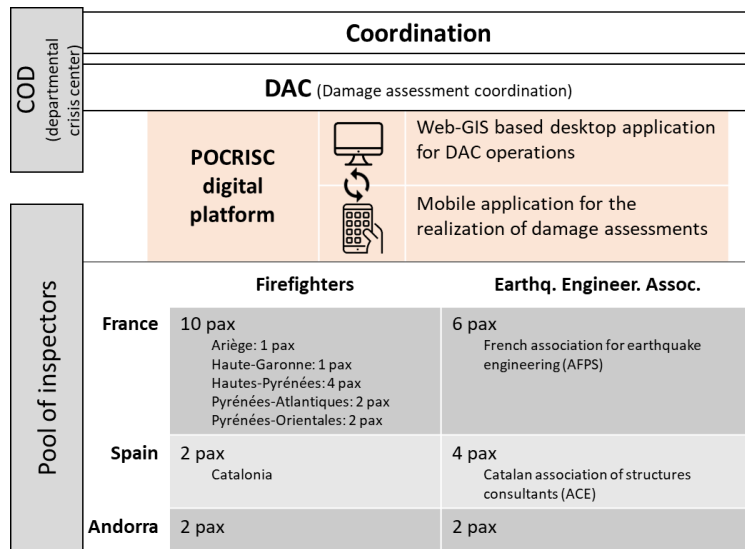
COD (departmental crisis center)

Coordination

DAC (Damage assessment coordination)

POCRISC digital platform

Web-GIS based desktop application for DAC operations

Mobile application for the realization of damage assessments

Pool of inspectors

| | Firefighters | Earthq. Engineer. Assoc. |
|---|---|---|
| France | 10 pax<br>Ariège: 1 pax<br>Haute-Garonne: 1 pax<br>Hautes-Pyrénées: 4 pax<br>Pyrénées-Atlantiques: 2 pax<br>Pyrénées-Orientales: 2 pax | 6 pax<br>French association for earthquake engineering (AFPS) |
| Spain | 2 pax<br>Catalonia | 4 pax<br>Catalan association of structures consultants (ACE) |
| Andorra | 2 pax | 2 pax |